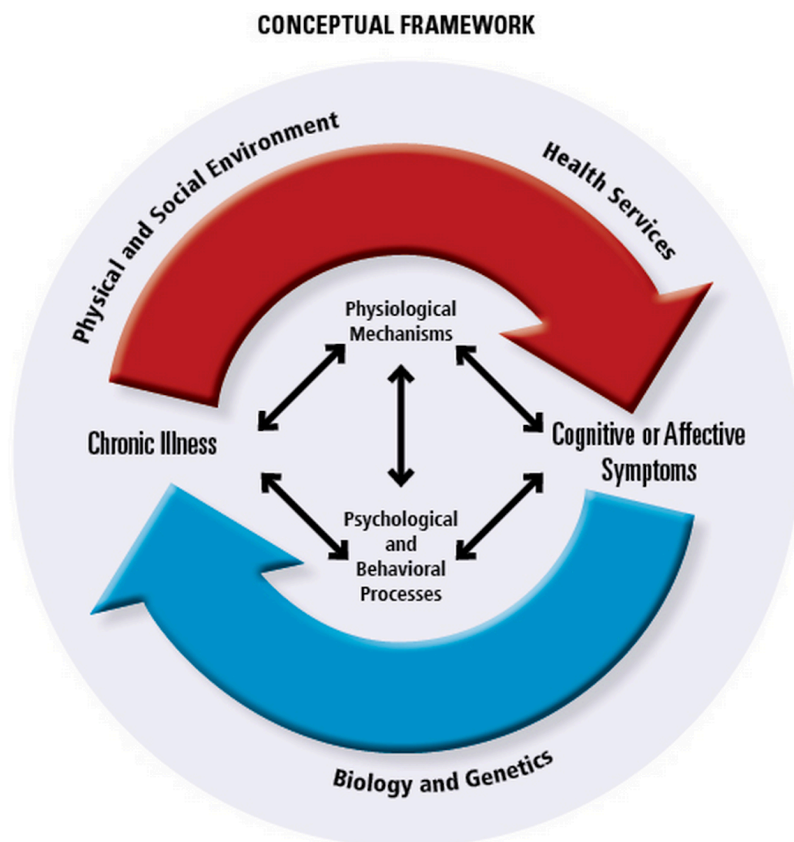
CONCEPTUAL FRAMEWORK

Physical and Social Environment

Health Services

Physiological Mechanisms

Chronic Illness

Cognitive or Affective Symptoms

Psychological and Behavioral Processes

Biology and Genetics